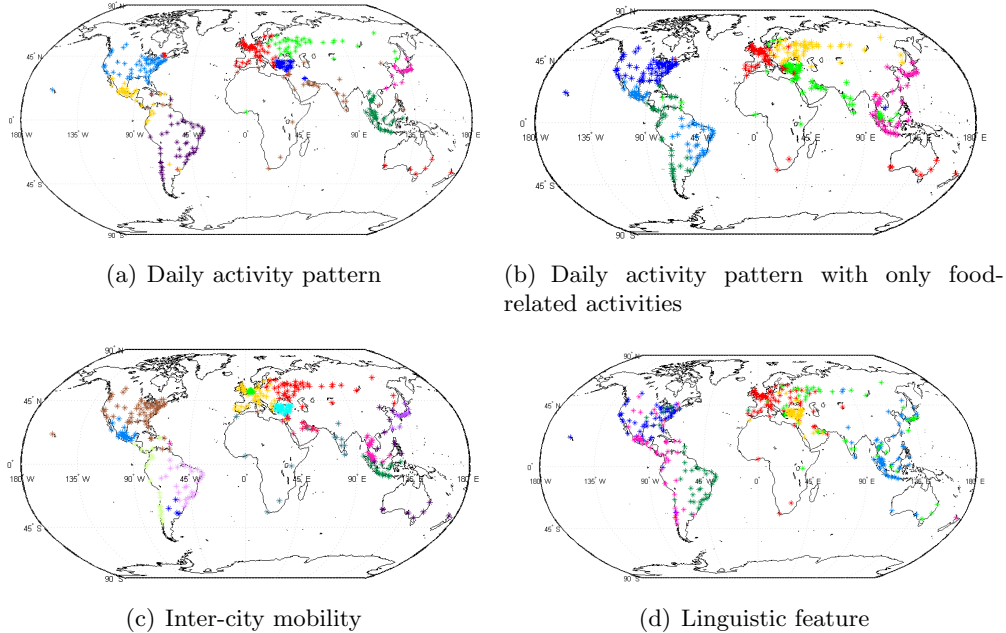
90° N
45° N
0°
180° W
135° W
90° W
45° W
0°
45° E
90° E
180° E
45° S
90° S

(a) Daily activity pattern

90° N
45° N
0°
180° W
135° W
90° W
45° W
0°
45° E
90° E
180° E
45° S
90° S

(b) Daily activity pattern with only food-related activities

90° N
45° N
0°
180° W
135° W
90° W
45° W
0°
45° E
90° E
180° E
45° S
90° S

(c) Inter-city mobility

90° N
45° N
0°
180° W
135° W
90° W
45° W
0°
45° E
90° E
180° E
45° S
90° S

(d) Linguistic feature